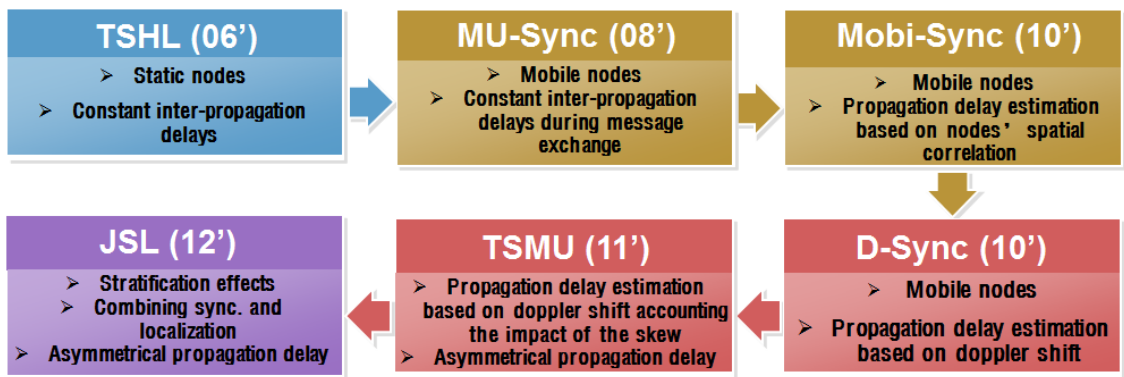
TSHL (06')

➢ Static nodes

➢ Constant inter-propagation delays

MU-Sync (08')

➢ Mobile nodes

➢ Constant inter-propagation delays during message exchange

Mobi-Sync (10')

➢ Mobile nodes

➢ Propagation delay estimation based on nodes' spatial correlation

D-Sync (10')

➢ Mobile nodes

➢ Propagation delay estimation based on doppler shift

TSMU (11')

➢ Propagation delay estimation based on doppler shift accounting the impact of the skew

➢ Asymmetrical propagation delay

JSL (12')

➢ Stratification effects

➢ Combining sync. and localization

➢ Asymmetrical propagation delay